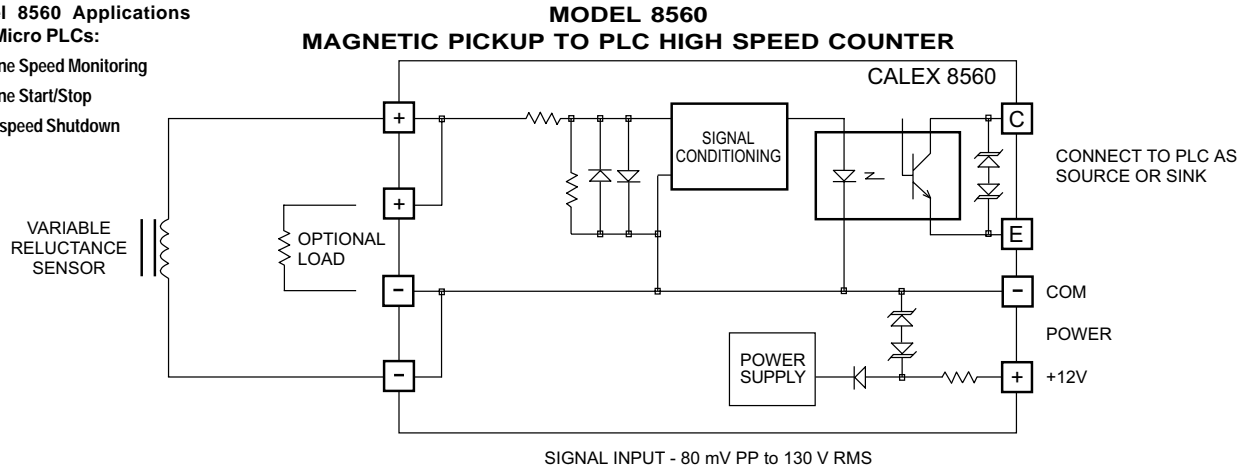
l 8560 Applications
Micro PLCs:
ne Speed Monitoring
ne Start/Stop
speed Shutdown

MODEL 8560
MAGNETIC PICKUP TO PLC HIGH SPEED COUNTER

CALEX 8560

+
+
−
−

SIGNAL CONDITIONING

C
E
−
+

CONNECT TO PLC AS SOURCE OR SINK

VARIABLE RELUCTANCE SENSOR

OPTIONAL LOAD

COM

POWER

POWER SUPPLY

+12V

SIGNAL INPUT - 80 mV PP to 130 V RMS